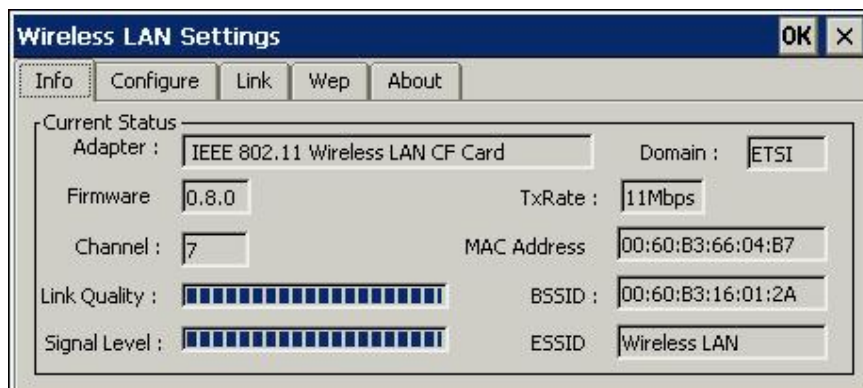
Wireless LAN Settings
OK ×

Info Configure Link Wep About

Current Status
Adapter : IEEE 802.11 Wireless LAN CF Card
Domain : ETSI
Firmware 0.8.0
TxRate : 11Mbps
Channel : 7
MAC Address 00:60:B3:66:04:B7
Link Quality :
BSSID : 00:60:B3:16:01:2A
Signal Level :
ESSID Wireless LAN